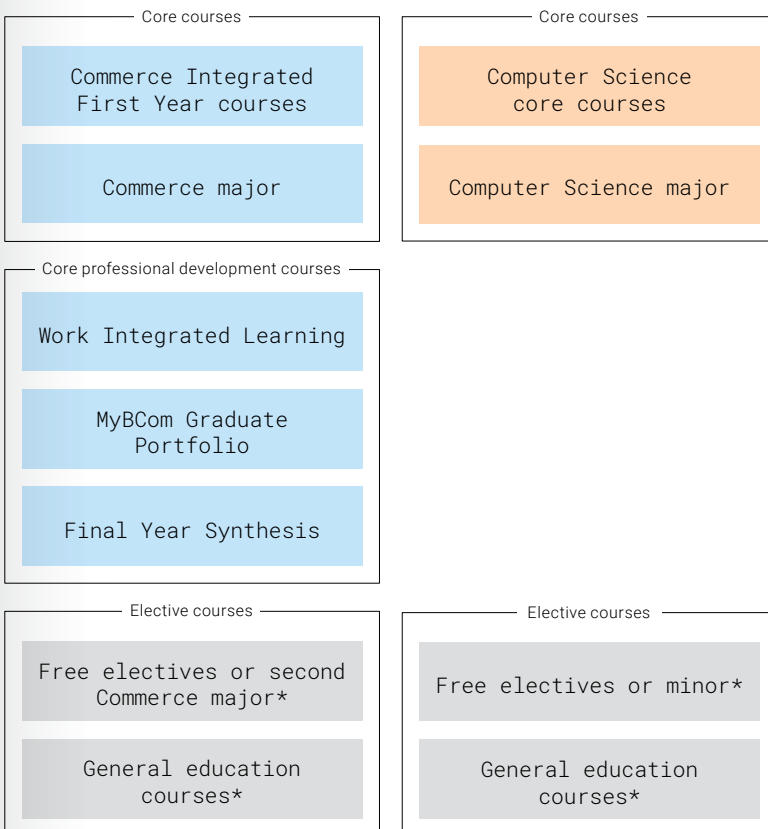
Core courses

Commerce Integrated First Year courses

Commerce major

Core courses

Computer Science core courses

Computer Science major

Core professional development courses

Work Integrated Learning

MyBCom Graduate Portfolio

Final Year Synthesis

Elective courses

Free electives or second Commerce major*

General education courses*

Elective courses

Free electives or minor*

General education courses*